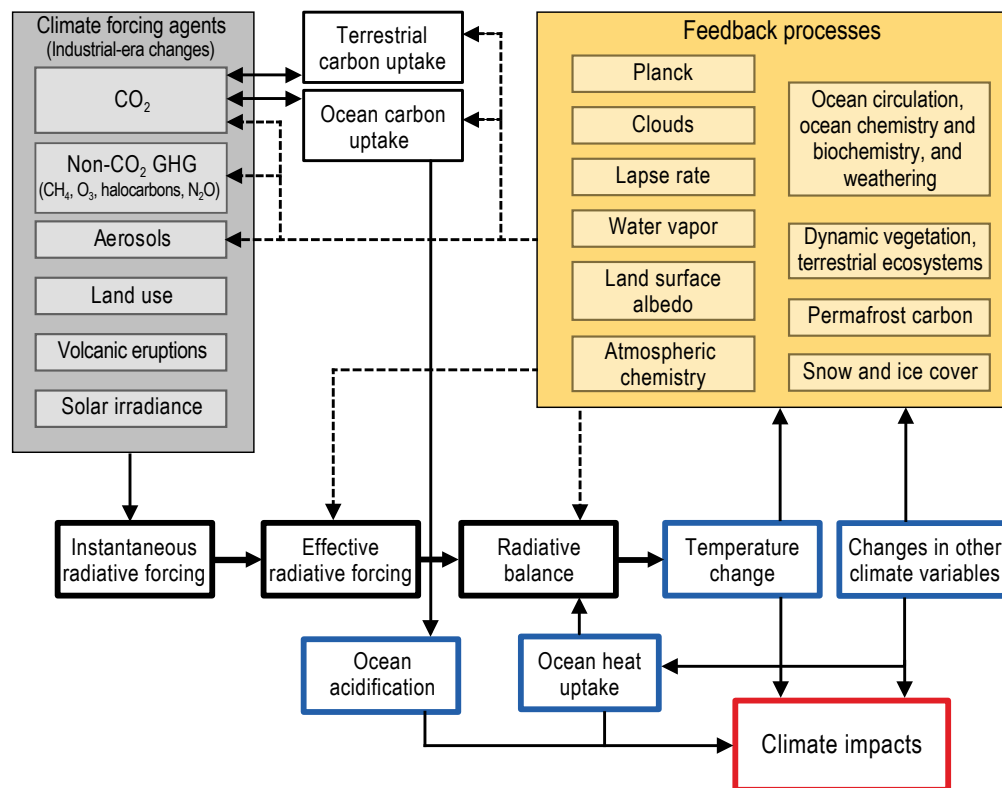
Climate forcing agents
(Industrial-era changes)

$CO_2$

Non-$CO_2$ GHG
($CH_4$, $O_3$, halocarbons, $N_2O$)

Aerosols

Land use

Volcanic eruptions

Solar irradiance

Terrestrial carbon uptake

Ocean carbon uptake

Feedback processes

Planck

Clouds

Lapse rate

Water vapor

Land surface albedo

Atmospheric chemistry

Ocean circulation, ocean chemistry and biochemistry, and weathering

Dynamic vegetation, terrestrial ecosystems

Permafrost carbon

Snow and ice cover

Instantaneous radiative forcing

Effective radiative forcing

Radiative balance

Temperature change

Changes in other climate variables

Ocean acidification

Ocean heat uptake

Climate impacts